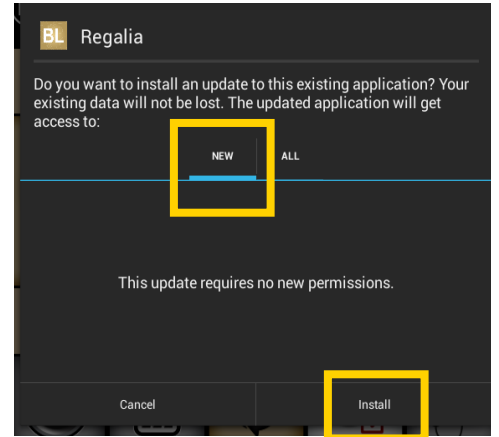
BL Regalia

Do you want to install an update to this existing application? Your existing data will not be lost. The updated application will get access to:

NEW ALL

This update requires no new permissions.

Cancel Install